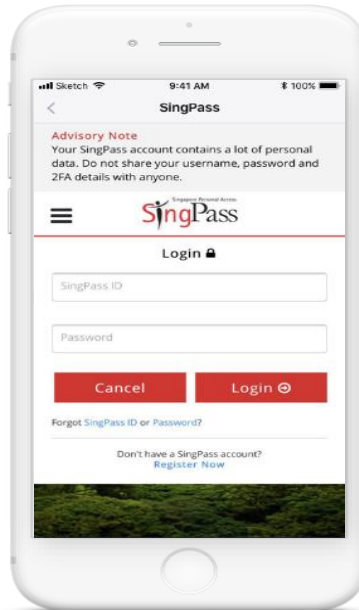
Sketch 9:41 AM 100%

<

SingPass

Advisory Note
Your SingPass account contains a lot of personal data. Do not share your username, password and 2FA details with anyone.

Singapore Personal Access
SingPass

Login

SingPass ID

Password

Cancel

Login

Forgot SingPass ID or Password?

Don't have a SingPass account?
Register Now